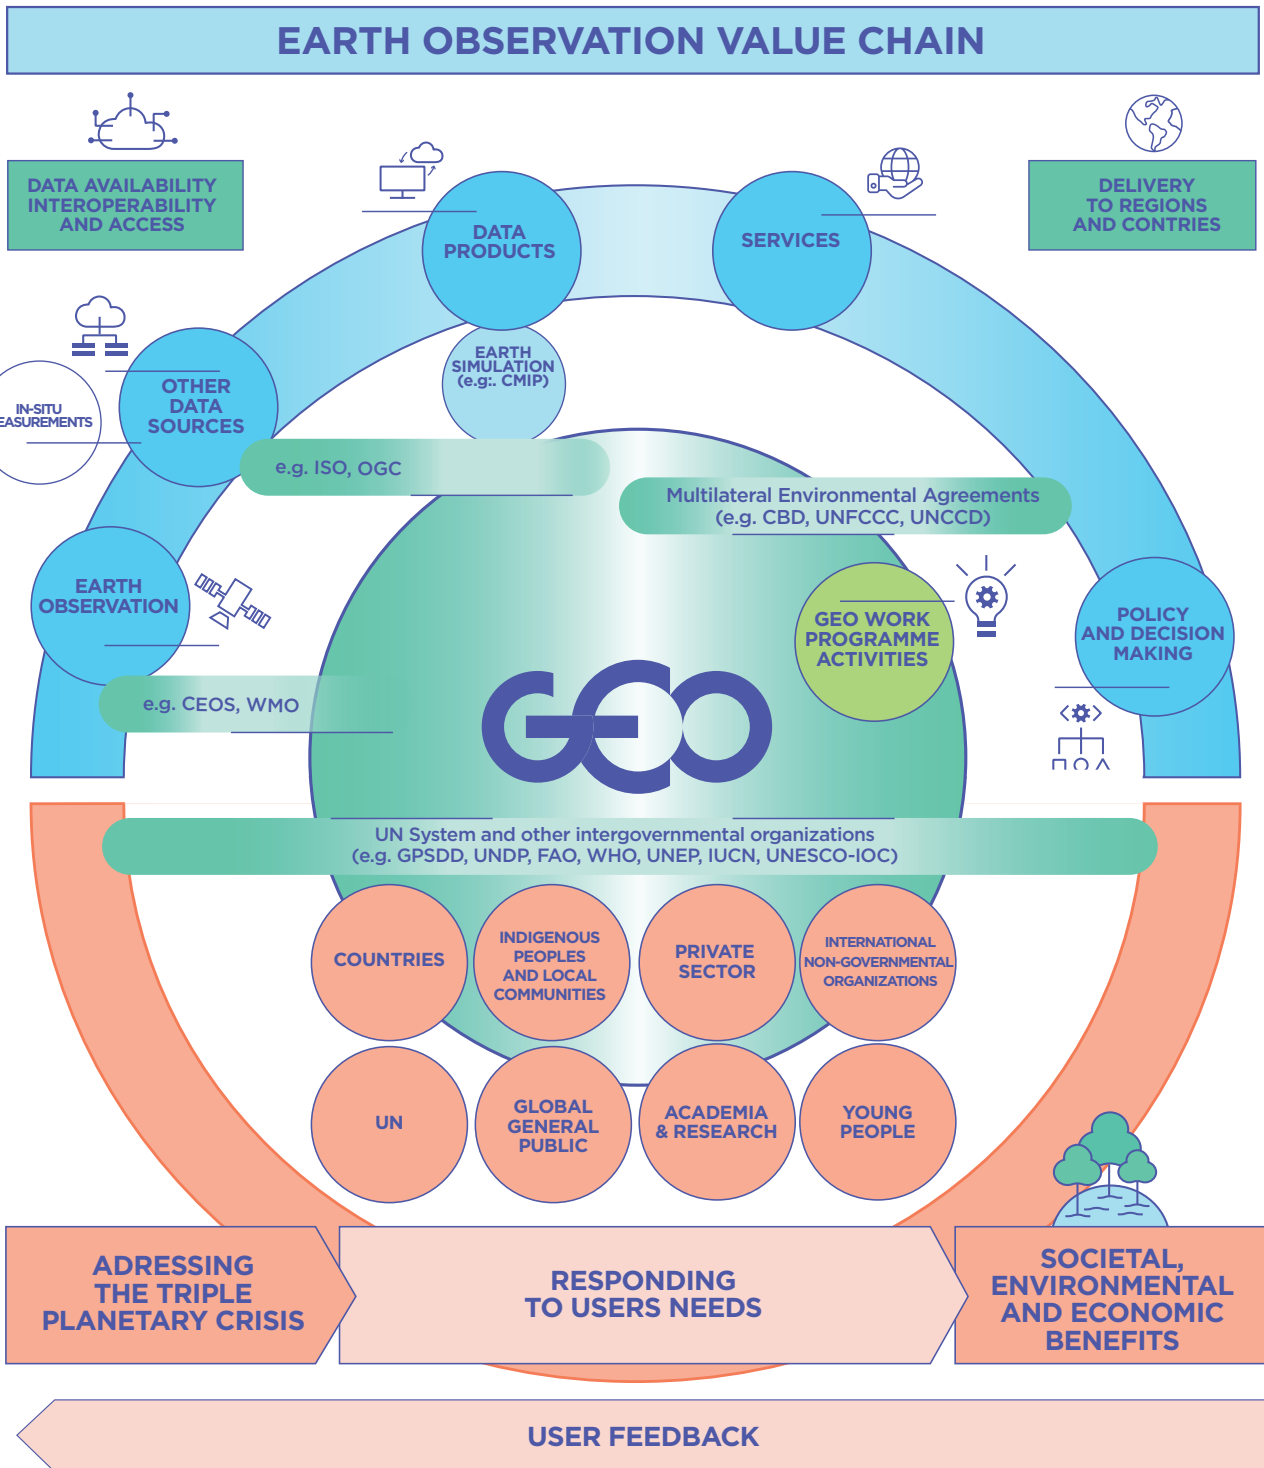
EARTH OBSERVATION VALUE CHAIN

DATA AVAILABILITY INTEROPERABILITY AND ACCESS

DATA PRODUCTS

SERVICES

DELIVERY TO REGIONS AND CONTRIES

EARTH SIMULATION (e.g:. CMIP)

OTHER DATA SOURCES

IN-SITU EASUREMENTS

e.g. ISO, OGC

Multilateral Environmental Agreements (e.g. CBD, UNFCCC, UNCCD)

EARTH OBSERVATION

GEO WORK PROGRAMME ACTIVITIES

POLICY AND DECISION MAKING

e.g. CEOS, WMO

GEO

UN System and other intergovernmental organizations (e.g. GPSDD, UNDP, FAO, WHO, UNEP, IUCN, UNESCO-IOC)

COUNTRIES

INDIGENOUS PEOPLES AND LOCAL COMMUNITIES

PRIVATE SECTOR

INTERNATIONAL NON-GOVERNMENTAL ORGANIZATIONS

UN

GLOBAL GENERAL PUBLIC

ACADEMIA & RESEARCH

YOUNG PEOPLE

ADRESSING THE TRIPLE PLANETARY CRISIS

RESPONDING TO USERS NEEDS

SOCIETAL, ENVIRONMENTAL AND ECONOMIC BENEFITS

USER FEEDBACK